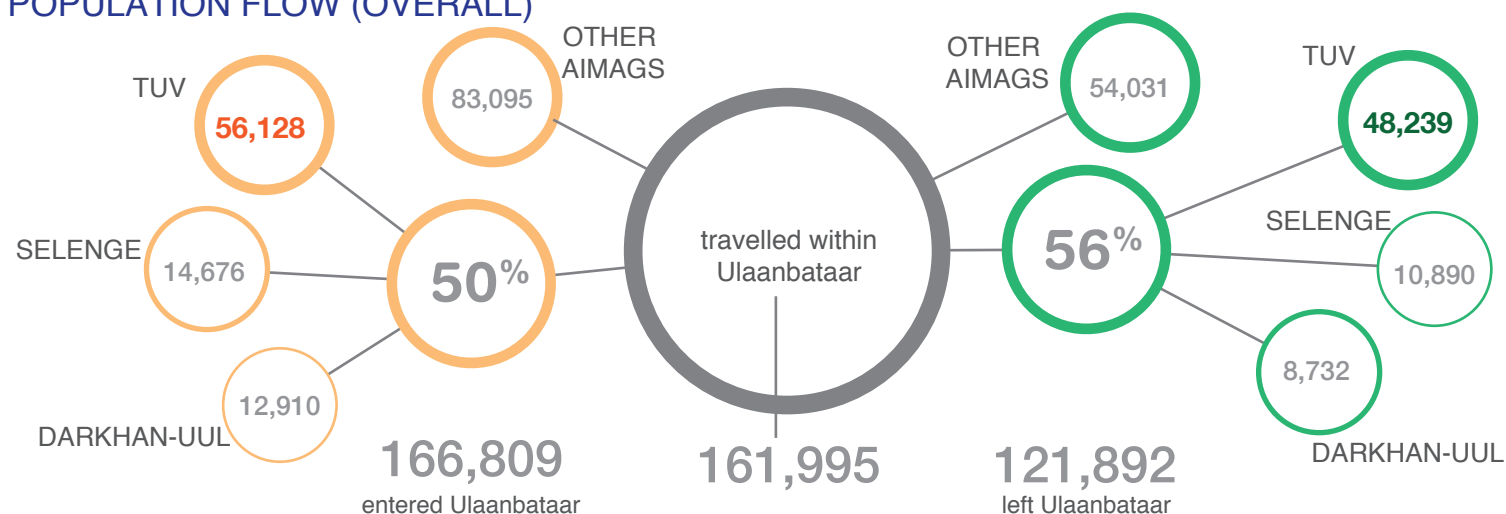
POPULATION FLOW (OVERALL)

TUV
56,128

OTHER AIMAGS
83,095

SELENGE
14,676

50%

DARKHAN-UUL
12,910

166,809
entered Ulaanbataar

travelled within Ulaanbataar

161,995

OTHER AIMAGS
54,031

TUV
48,239

56%

SELENGE
10,890

8,732

DARKHAN-UUL

121,892
left Ulaanbataar